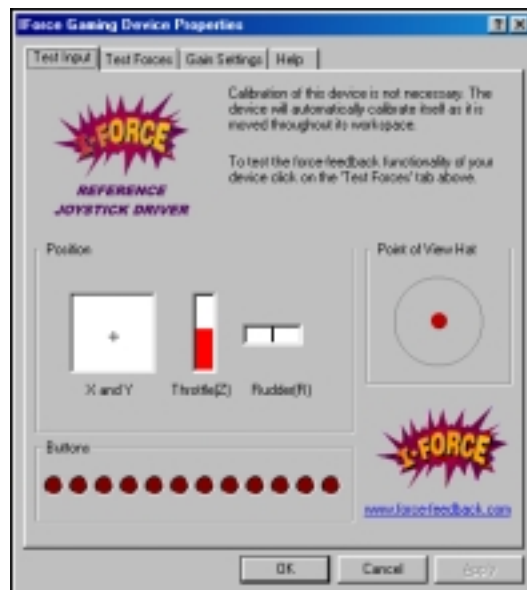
IForce Gaming Device Properties

? X

Test Input | Test Forces | Gain Settings | Help

I-FORCE

REFERENCE JOYSTICK DRIVER

Calibration of this device is not necessary. The device will automatically calibrate itself as it is moved throughout its workspace.

To test the force-feedback functionality of your device click on the 'Test Forces' tab above.

Position

X and Y

Throttle(Z)

Rudder(R)

Point of View Hat

Buttons

I-FORCE

www.force-feedback.com

OK

Cancel

Apply